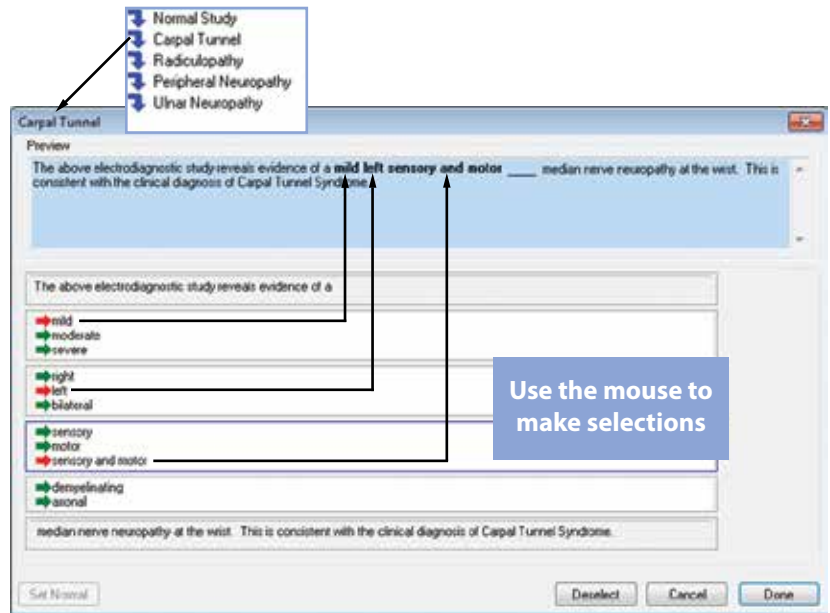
Normal Study
Carpal Tunnel
Radiculopathy
Peripheral Neuropathy
Ulnar Neuropathy

Carpal Tunnel

Preview

The above electrodiagnostic study reveals evidence of a **mild left sensory and motor** ____ median nerve neuropathy at the wrist. This is consistent with the clinical diagnosis of Carpal Tunnel Syndrome.

The above electrodiagnostic study reveals evidence of a

mild
moderate
severe

right
left
bilateral

sensory
motor
sensory and motor

demyelinating
axonal

median nerve neuropathy at the wrist. This is consistent with the clinical diagnosis of Carpal Tunnel Syndrome.

Use the mouse to make selections

Set Normal

Deselect

Cancel

Done